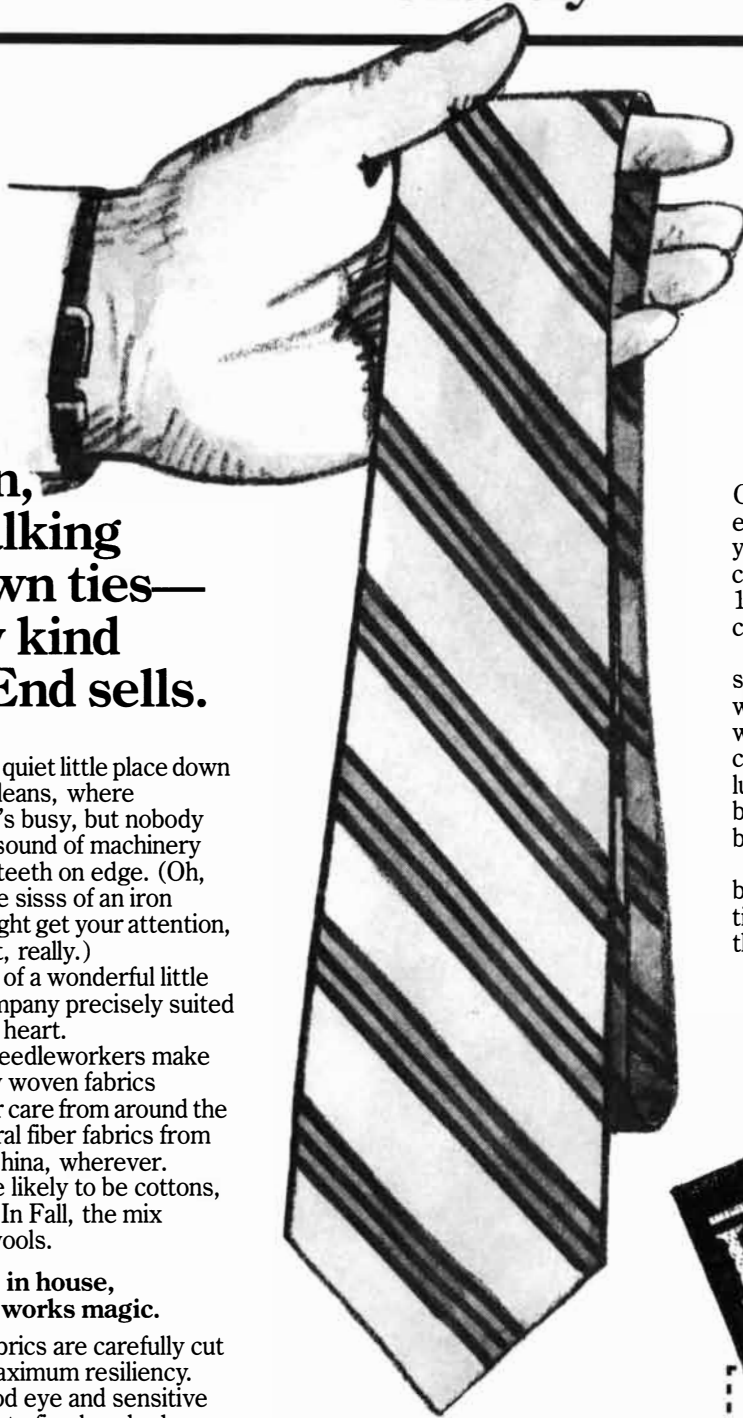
n,
lking
wn ties—
kind
End sells.

quiet little place down leans, where 's busy, but nobody sound of machinery teeth on edge. (Oh, e sisss of an iron ght get your attention, t, really.)

of a wonderful little mpany precisely suited heart.

eedleworkers make woven fabrics care from around the ral fiber fabrics from hina, wherever. e likely to be cottons, In Fall, the mix vools.

in house,
works magic.

brics are carefully cut aximum resiliency. od eye and sensitive

C
e
y
c
1
c

s
w
w
c
lu
b
b

b
ti
th